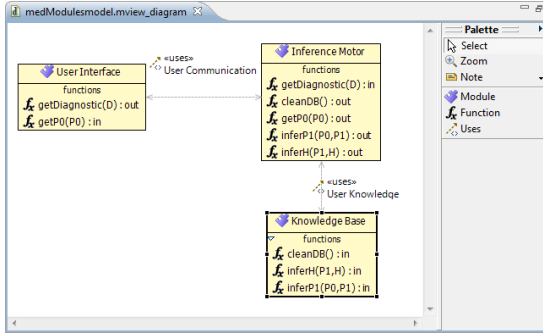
medModulesmodel.mview_diagram

«uses»
User Communication

User Interface
functions
getDiagnostic(D) : out
getP0(P0) : in

Inference Motor
functions
getDiagnostic(D) : in
cleanDB() : out
getP0(P0) : out
inferP1(P0,P1) : out
inferH(P1,H) : out

«uses»
User Knowledge

Knowledge Base
functions
cleanDB() : in
inferH(P1,H) : in
inferP1(P0,P1) : in

Palette
Select
Zoom
Note
Module
Function
Uses